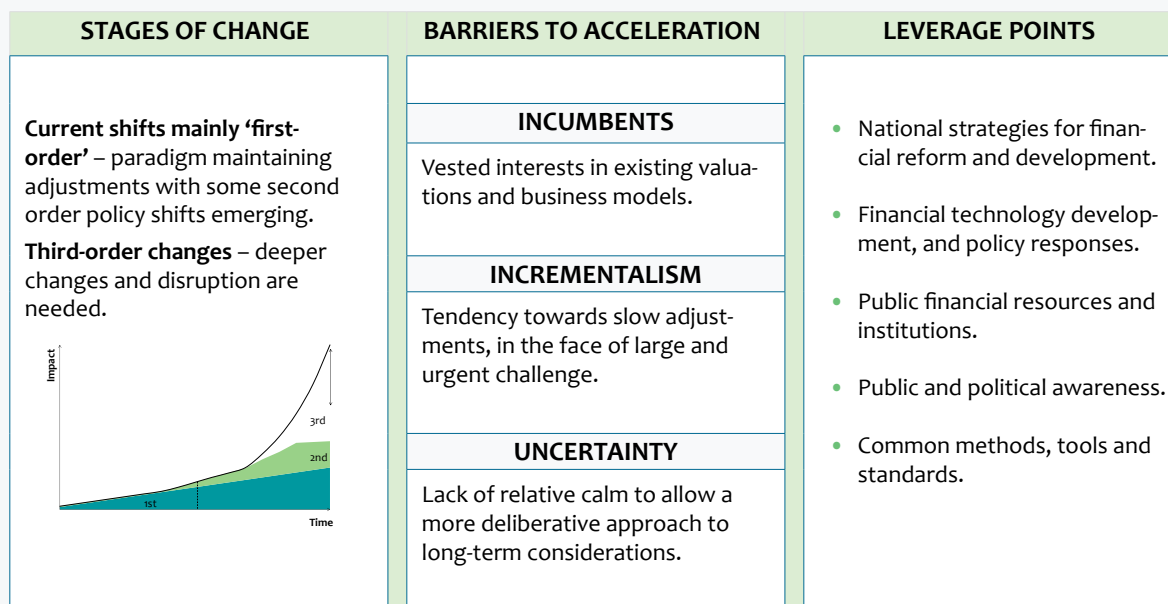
STAGES OF CHANGE

Current shifts mainly 'first-order' – paradigm maintaining adjustments with some second order policy shifts emerging.

Third-order changes – deeper changes and disruption are needed.

Impact

3rd

2nd

1st

Time

BARRIERS TO ACCELERATION

INCUMBENTS

Vested interests in existing valuations and business models.

INCREMENTALISM

Tendency towards slow adjustments, in the face of large and urgent challenge.

UNCERTAINTY

Lack of relative calm to allow a more deliberative approach to long-term considerations.

LEVERAGE POINTS

• National strategies for financial reform and development.

• Financial technology development, and policy responses.

• Public financial resources and institutions.

• Public and political awareness.

• Common methods, tools and standards.